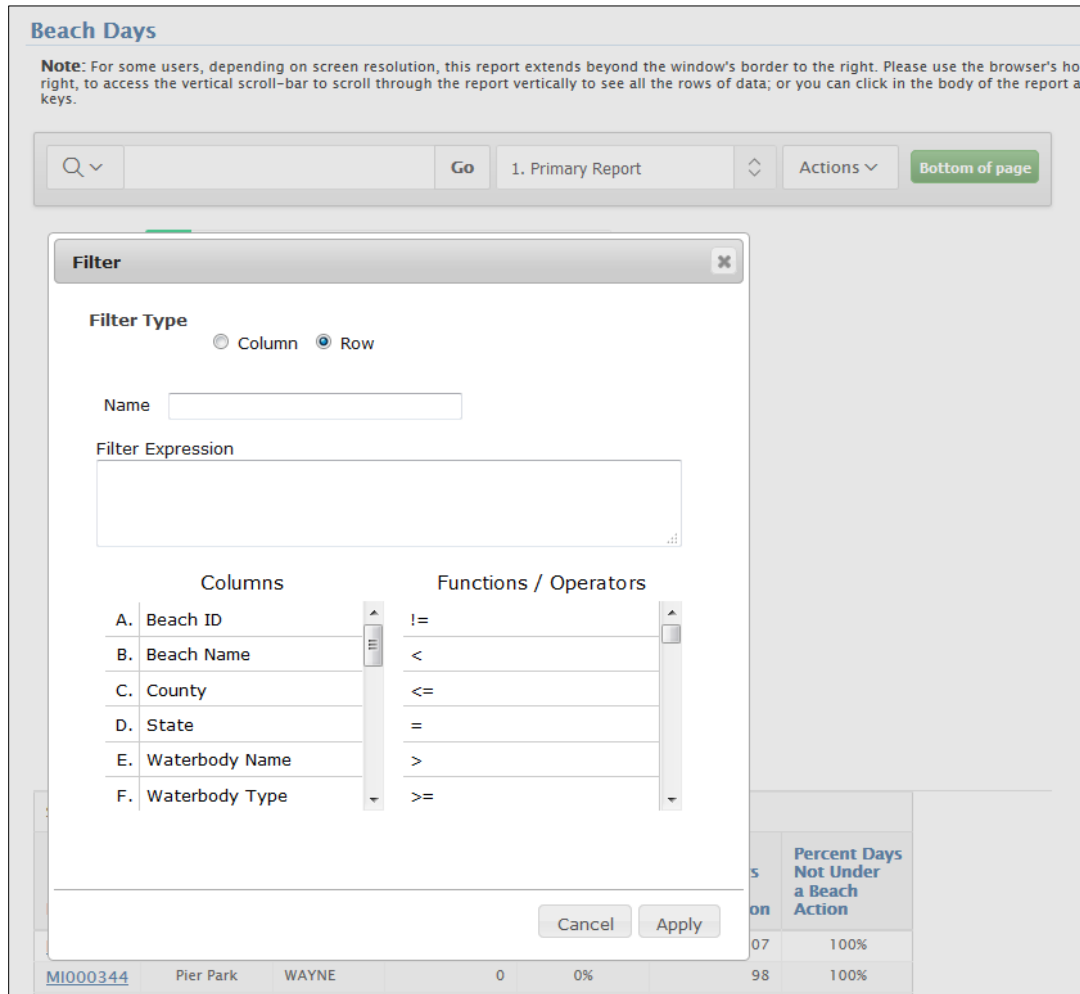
Beach Days

**Note**: For some users, depending on screen resolution, this report extends beyond the window's border to the right. Please use the browser's ho right, to access the vertical scroll-bar to scroll through the report vertically to see all the rows of data; or you can click in the body of the report a keys.

Go 1. Primary Report Actions Bottom of page

Filter

Filter Type
Column Row

Name

Filter Expression

Columns
A. Beach ID
B. Beach Name
C. County
D. State
E. Waterbody Name
F. Waterbody Type

Functions / Operators
!=
<
<=
=
>
>=

Cancel Apply

s on
Percent Days Not Under a Beach Action

07 100%

| MI000344 | Pier Park | WAYNE | 0 | 0% | 98 | 100% |